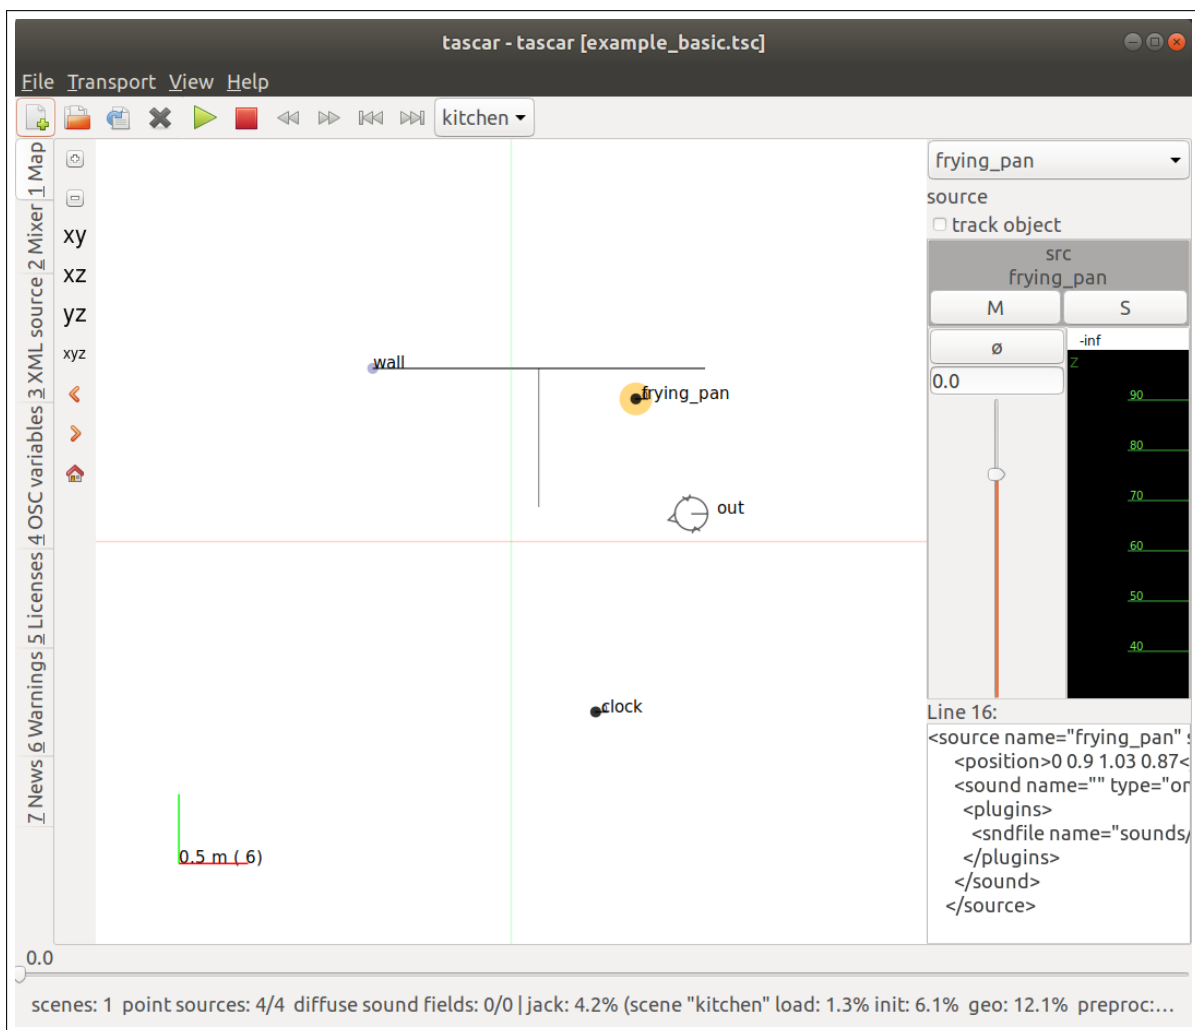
tascar - tascar [example_basic.tsc]

File Transport View Help

kitchen

1 Map
2 Mixer
3 XML source
4 OSC variables
5 Licenses
6 Warnings
7 News

xy
xz
yz
xyz

wall
frying_pan
out
clock
0.5 m ( 6)

frying_pan
source
track object
src
frying_pan
M
S
ø
-inf
0.0
z
90
80
70
60
50
40

Line 16:
<source name="frying_pan"
<position>0 0.9 1.03 0.87<
<sound name="" type="or
<plugins>
<sndfile name="sounds/
</plugins>
</sound>
</source>

0.0

scenes: 1 point sources: 4/4 diffuse sound fields: 0/0 | jack: 4.2% (scene "kitchen" load: 1.3% init: 6.1% geo: 12.1% preproc:...